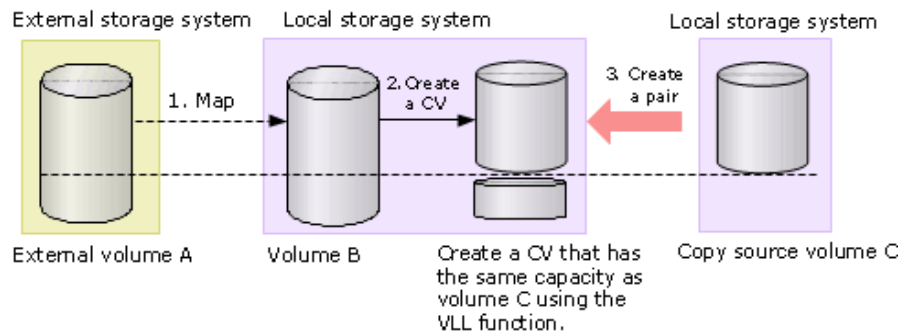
External storage system

Local storage system

Local storage system

1. Map

2. Create a CV

3. Create a pair

External volume A

Volume B

Create a CV that has the same capacity as volume C using the VLL function.

Copy source volume C